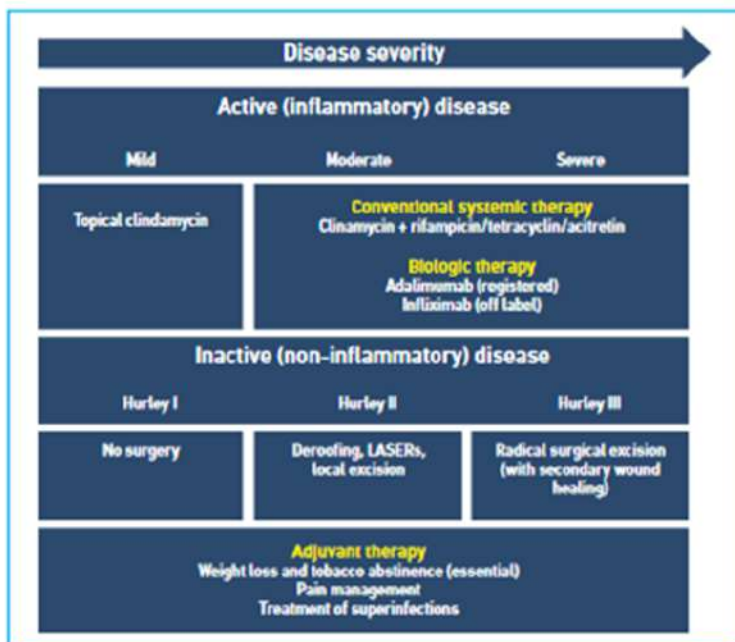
Disease severity

Active (inflammatory) disease

Mild

Moderate

Severe

Topical clindamycin

Conventional systemic therapy
Clinamycin + rifampicin/tetracyclin/acitretin

Biologic therapy
Adalimumab (registored)
Infliximab (off label)

Inactive (non-inflammatory) disease

Hurley I

Hurley II

Hurley III

No surgery

Deroofing, LASERs, local excision

Radical surgical excision (with secondary wound healing)

Adjuvant therapy
Weight loss and tobacco abstinence (essential)
Pain management
Treatment of superinfections